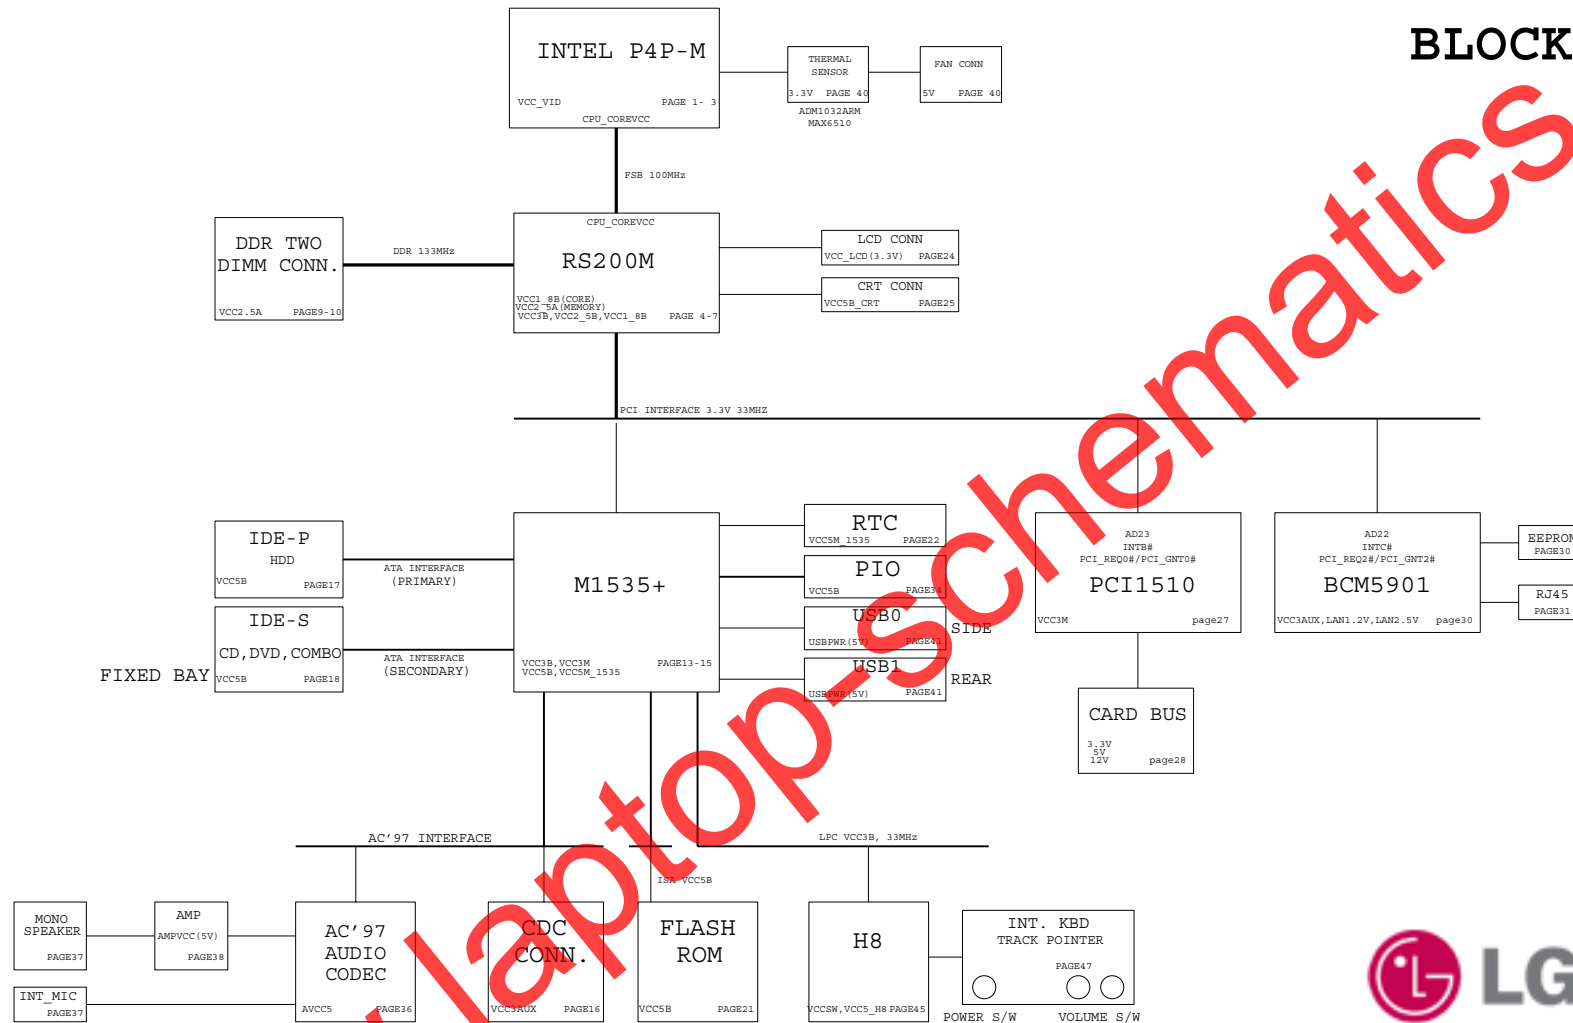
BLOCK

INTEL P4P-M
VCC_VID PAGE 1- 3
CPU_COREVCC

THERMAL SENSOR
3.3V PAGE 40
ADM1032ARM
MAX6510

FAN CONN
5V PAGE 40

FSB 100MHz

CPU_COREVCC
RS200M
VCC1_8B(CORE)
VCC2_5A(MEMORY)
VCC3B,VCC2_5B,VCC1_8B PAGE 4-7

DDR TWO DIMM CONN.
VCC2.5A PAGE9-10
DDR 133MHz

LCD CONN
VCC_LCD(3.3V) PAGE24

CRT CONN
VCC5B_CRT PAGE25

PCI INTERFACE 3.3V 33MHZ

IDE-P
HDD
VCC5B PAGE17
ATA INTERFACE (PRIMARY)

IDE-S
CD,DVD,COMBO
VCC5B PAGE18
ATA INTERFACE (SECONDARY)
FIXED BAY

M1535+
VCC3B,VCC3M
VCC5B,VCC5M_1535 PAGE13-15

RTC
VCC5M_1535 PAGE22

PIO
VCC5B PAGE34

USB0
USBPWR(5V) PAGE41
SIDE

USB1
USBPWR(5V) PAGE41
REAR

AD23
INTB#
PCI_REQ0#/PCI_GNT0#
PCI1510
VCC3M page27

CARD BUS
3.3V
5V
12V page28

AD22
INTC#
PCI_REQ2#/PCI_GNT2#
BCM5901
VCC3AUX,LAN1.2V,LAN2.5V page30

EEPROM
PAGE30

RJ45
PAGE31

AC'97 INTERFACE
LPC VCC3B, 33MHZ
ISA VCC5B

MONO SPEAKER
PAGE37

AMP
AMPVCC(5V)
PAGE38

INT_MIC
PAGE37

AC'97 AUDIO CODEC
AVCC5 PAGE36

CDC CONN.
VCC3AUX PAGE16

FLASH ROM
VCC5B PAGE21

H8
VCCSW,VCC5_H8 PAGE45

INT. KBD
TRACK POINTER
PAGE47
POWER S/W VOLUME S/W

LG

laptop-schematics